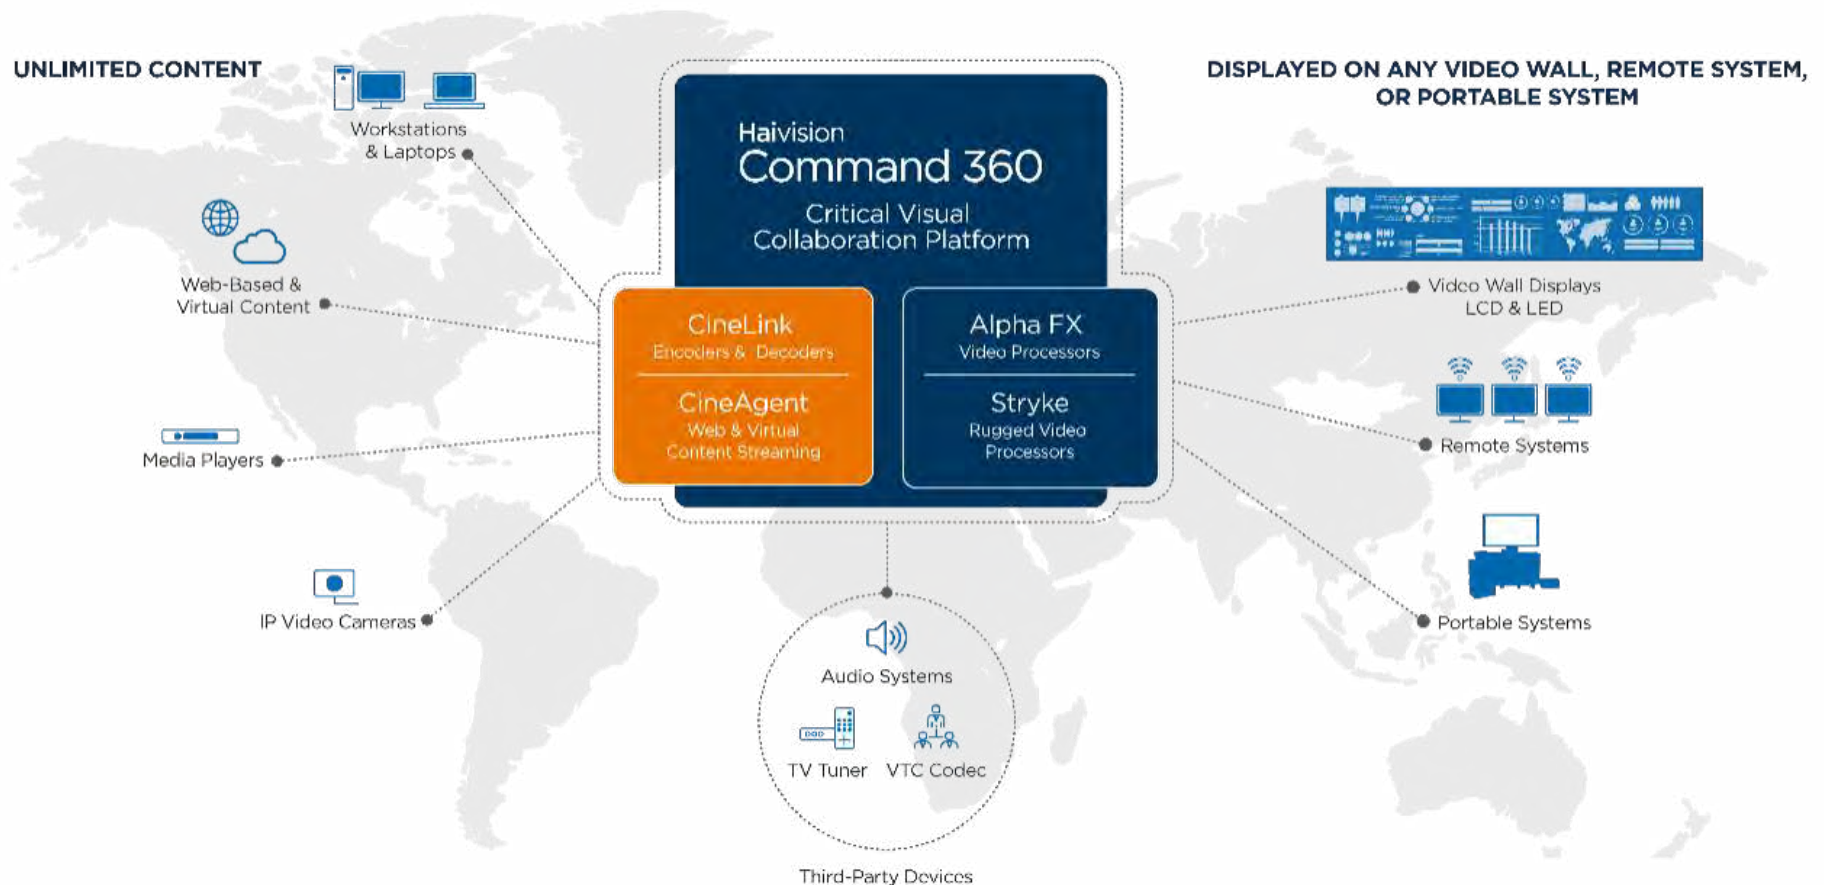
UNLIMITED CONTENT

Workstations & Laptops

Web-Based & Virtual Content

Media Players

IP Video Cameras

Haivision
Command 360
Critical Visual Collaboration Platform

CineLink
Encoders & Decoders

CineAgent
Web & Virtual Content Streaming

Alpha FX
Video Processors

Stryke
Rugged Video Processors

DISPLAYED ON ANY VIDEO WALL, REMOTE SYSTEM, OR PORTABLE SYSTEM

Video Wall Displays LCD & LED

Remote Systems

Portable Systems

Audio Systems

TV Tuner

VTC Codec

Third-Party Devices